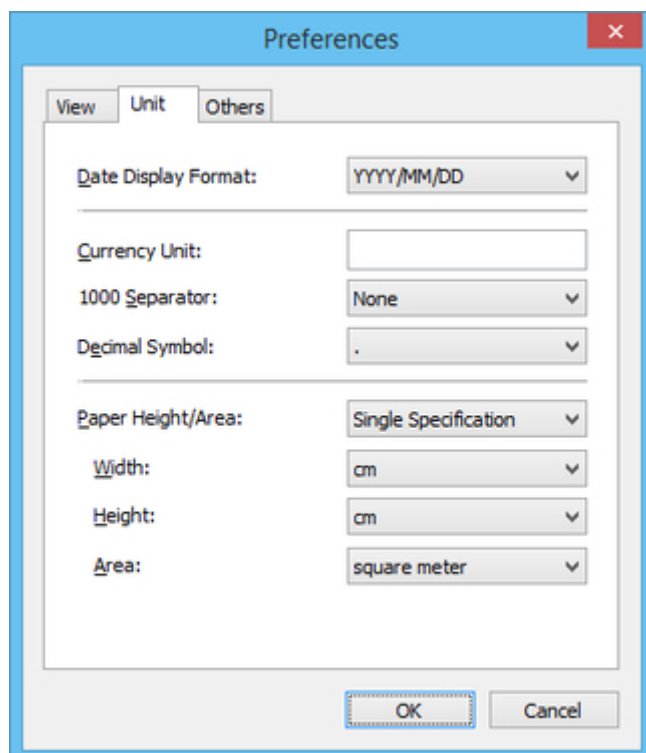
Preferences

View Unit Others

Date Display Format: YYYY/MM/DD

Currency Unit:

1000 Separator: None

Decimal Symbol: .

Paper Height/Area: Single Specification

Width: cm

Height: cm

Area: square meter

OK Cancel